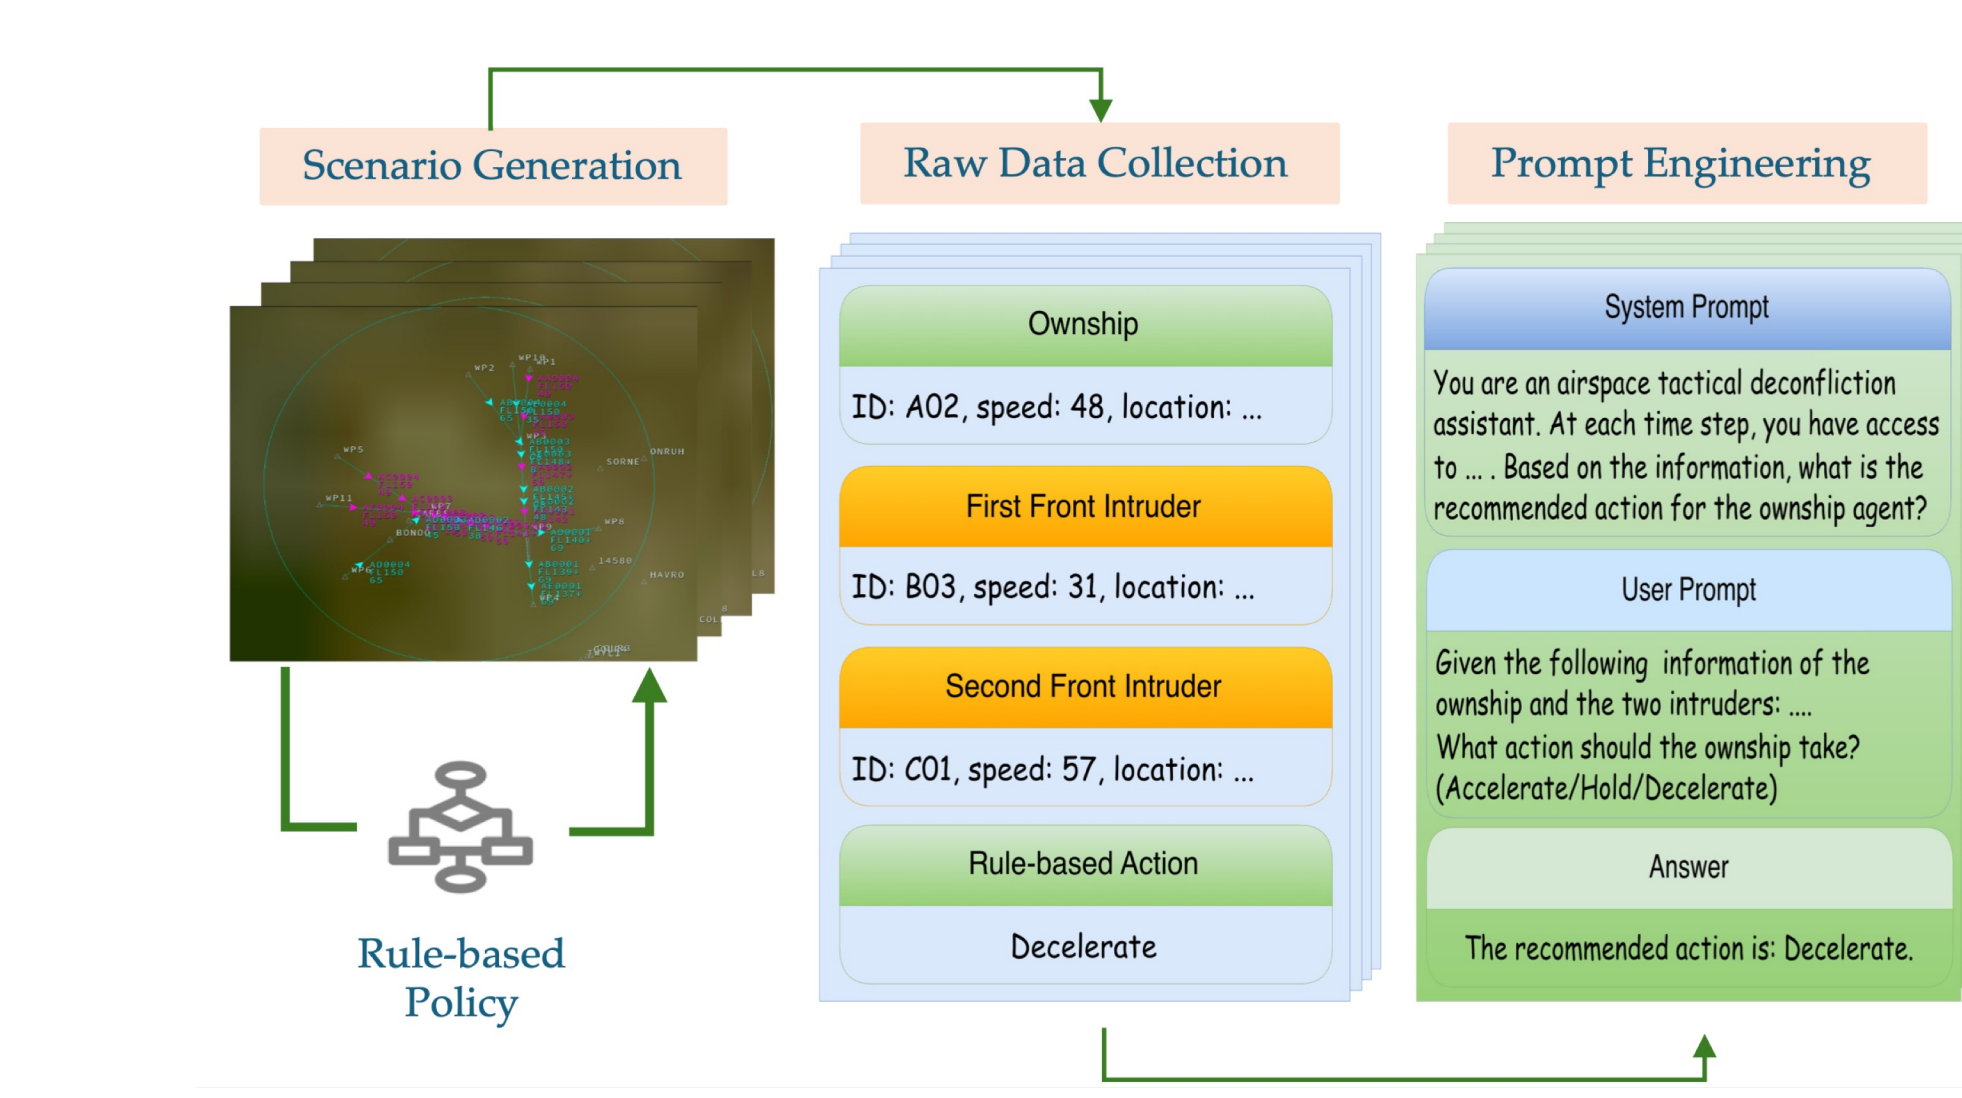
Scenario Generation

Raw Data Collection

Prompt Engineering

WP2
WP10
WP1
WP5
SORNE
ONRUH
WP11
BONOU
WP8
14580
HAVRO
COL

Rule-based Policy

Ownship

ID: A02, speed: 48, location: ...

First Front Intruder

ID: B03, speed: 31, location: ...

Second Front Intruder

ID: C01, speed: 57, location: ...

Rule-based Action

Decelerate

System Prompt

You are an airspace tactical deconfliction assistant. At each time step, you have access to ... . Based on the information, what is the recommended action for the ownship agent?

User Prompt

Given the following information of the ownship and the two intruders: ....
What action should the ownship take?
(Accelerate/Hold/Decelerate)

Answer

The recommended action is: Decelerate.